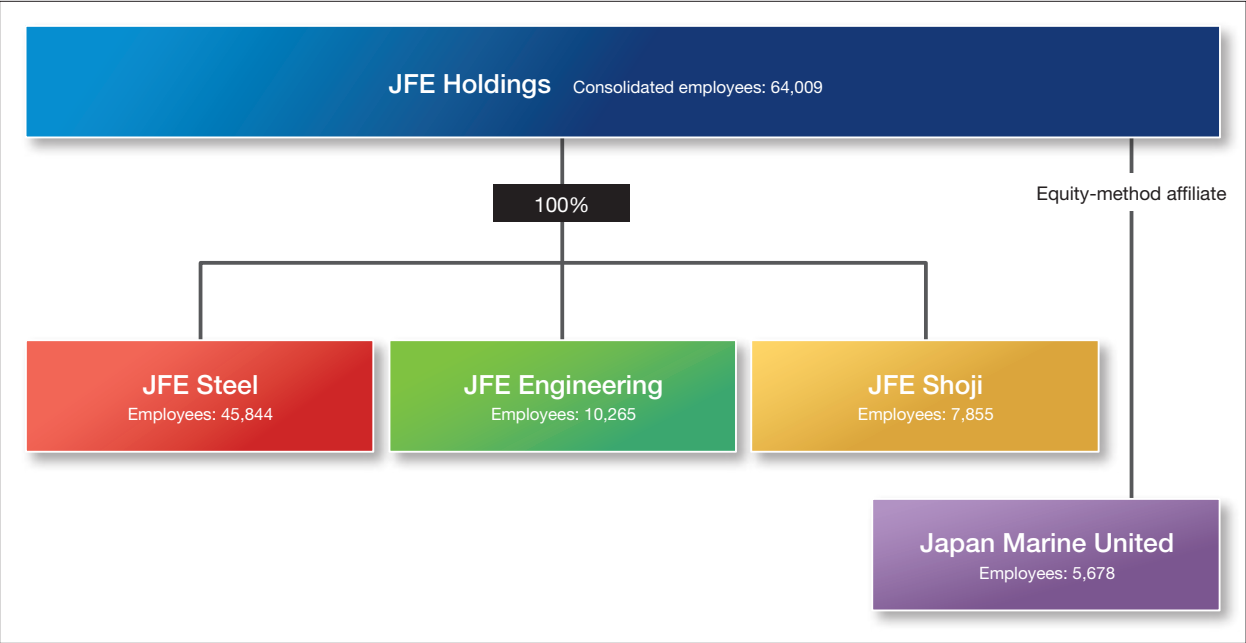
JFE Holdings Consolidated employees: 64,009

100%

Equity-method affiliate

JFE Steel
Employees: 45,844

JFE Engineering
Employees: 10,265

JFE Shoji
Employees: 7,855

Japan Marine United
Employees: 5,678